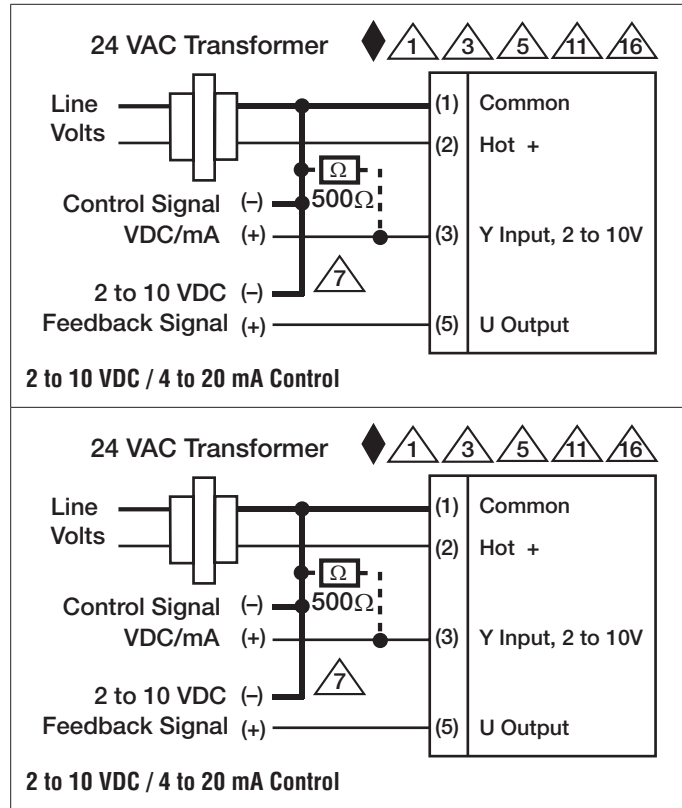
24 VAC Transformer 1 3 5 11 16

Line Volts

(1) Common
(2) Hot +

Ω
500Ω

Control Signal (–)
VDC/mA (+)

(3) Y Input, 2 to 10V

7

2 to 10 VDC (–)
Feedback Signal (+)

(5) U Output

2 to 10 VDC / 4 to 20 mA Control

24 VAC Transformer 1 3 5 11 16

Line Volts

(1) Common
(2) Hot +

Ω
500Ω

Control Signal (–)
VDC/mA (+)

(3) Y Input, 2 to 10V

7

2 to 10 VDC (–)
Feedback Signal (+)

(5) U Output

2 to 10 VDC / 4 to 20 mA Control